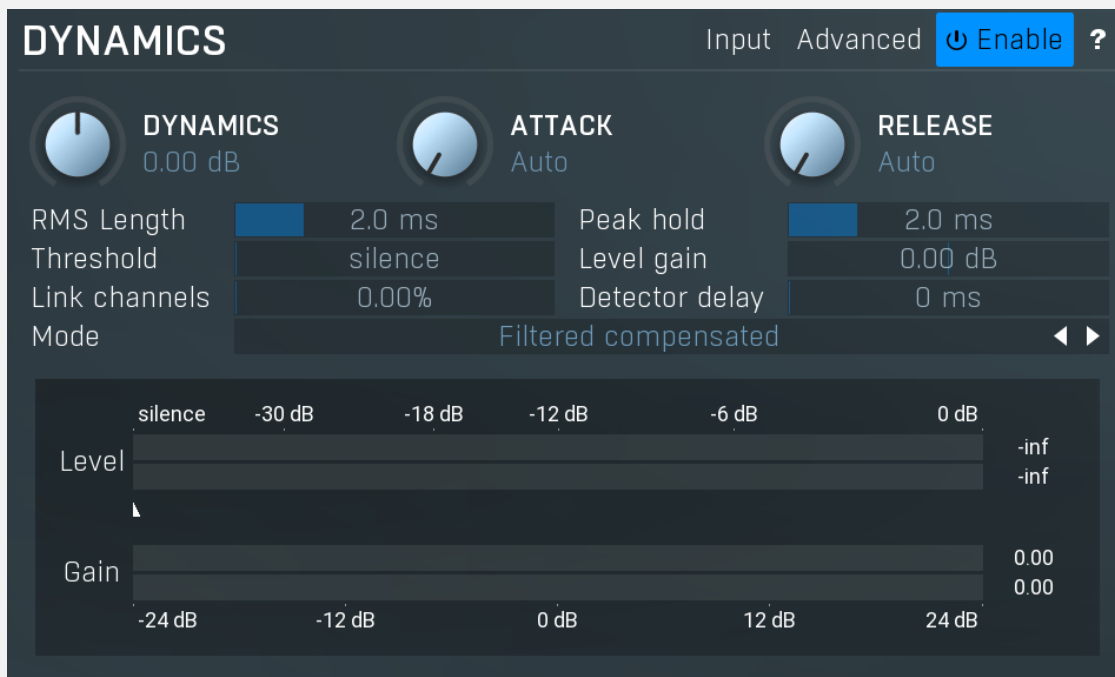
DYNAMICS Input Advanced Enable ?

DYNAMICS
0.00 dB

ATTACK
Auto

RELEASE
Auto

RMS Length 2.0 ms
Threshold silence
Link channels 0.00%
Mode Filtered compensated

Peak hold 2.0 ms
Level gain 0.00 dB
Detector delay 0 ms

silence -30 dB -18 dB -12 dB -6 dB 0 dB
Level
-inf
-inf

Gain
0.00
0.00
-24 dB -12 dB 0 dB 12 dB 24 dB